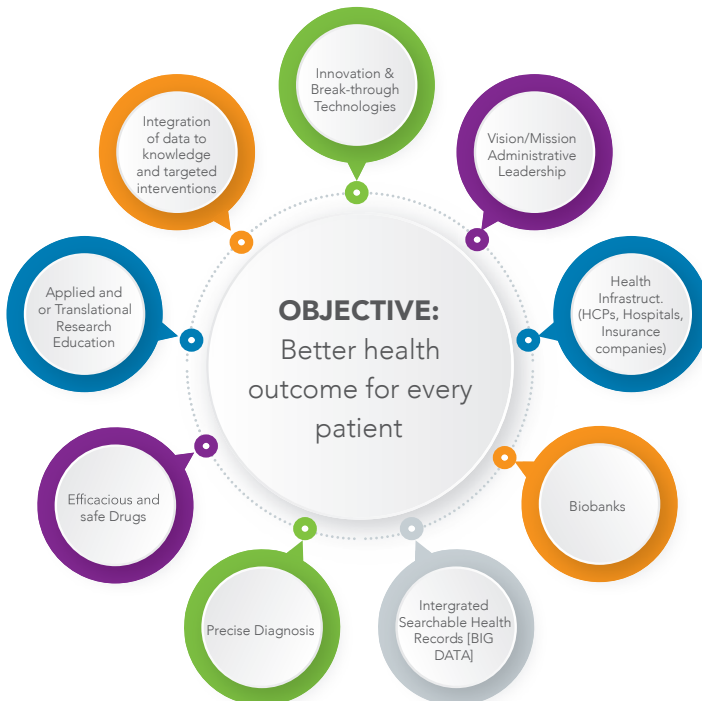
Innovation & Break-through Technologies

Vision/Mission Administrative Leadership

Health Infrastruct. (HCPs, Hospitals, Insurance companies)

Biobanks

Intergrated Searchable Health Records [BIG DATA]

Precise Diagnosis

Efficacious and safe Drugs

Applied and or Translational Research Education

Integration of data to knowledge and targeted interventions

OBJECTIVE: Better health outcome for every patient